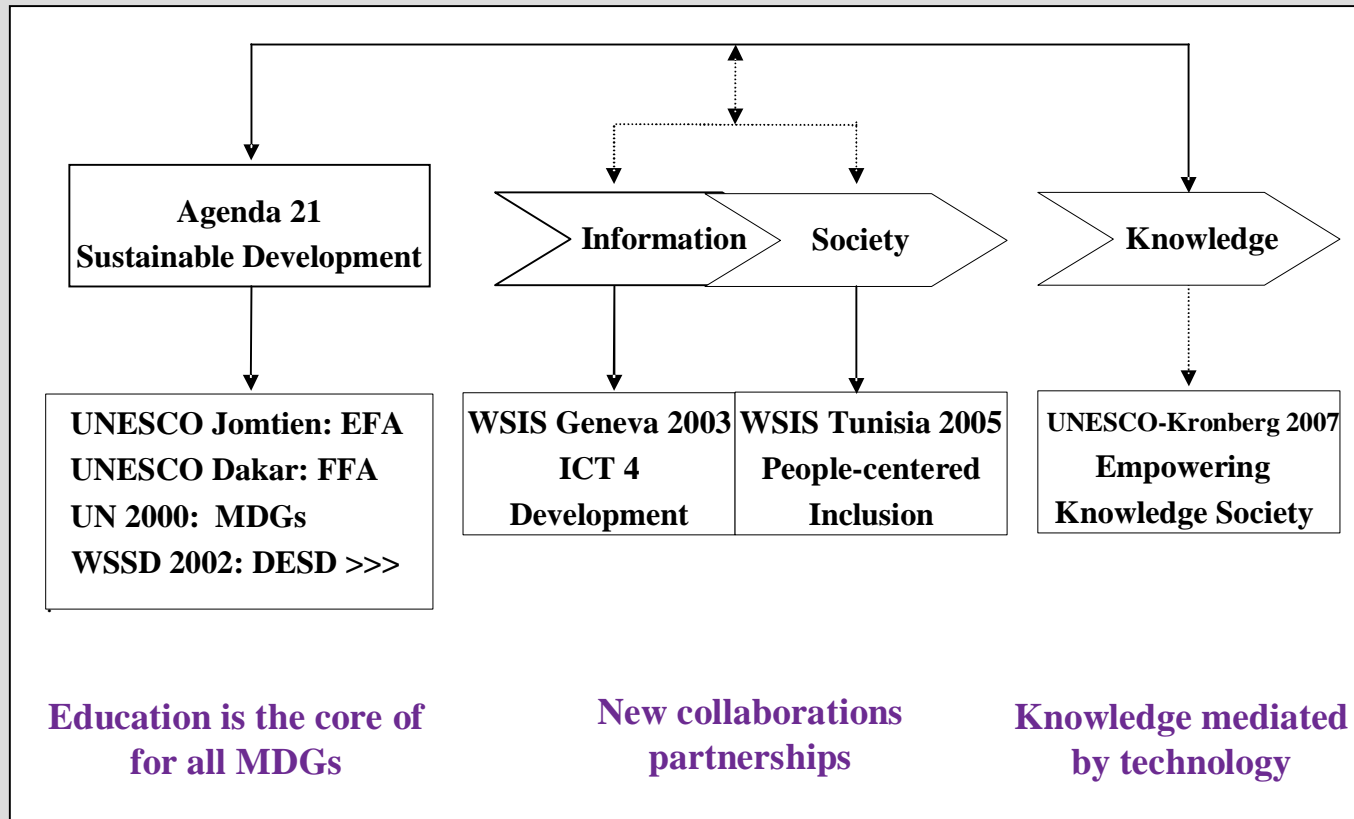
Agenda 21
Sustainable Development

Information

Society

Knowledge

UNESCO Jomtien: EFA
UNESCO Dakar: FFA
UN 2000: MDGs
WSSD 2002: DESD >>>

WSIS Geneva 2003
ICT 4
Development

WSIS Tunisia 2005
People-centered
Inclusion

UNESCO-Kronberg 2007
Empowering
Knowledge Society

Education is the core of for all MDGs

New collaborations partnerships

Knowledge mediated by technology